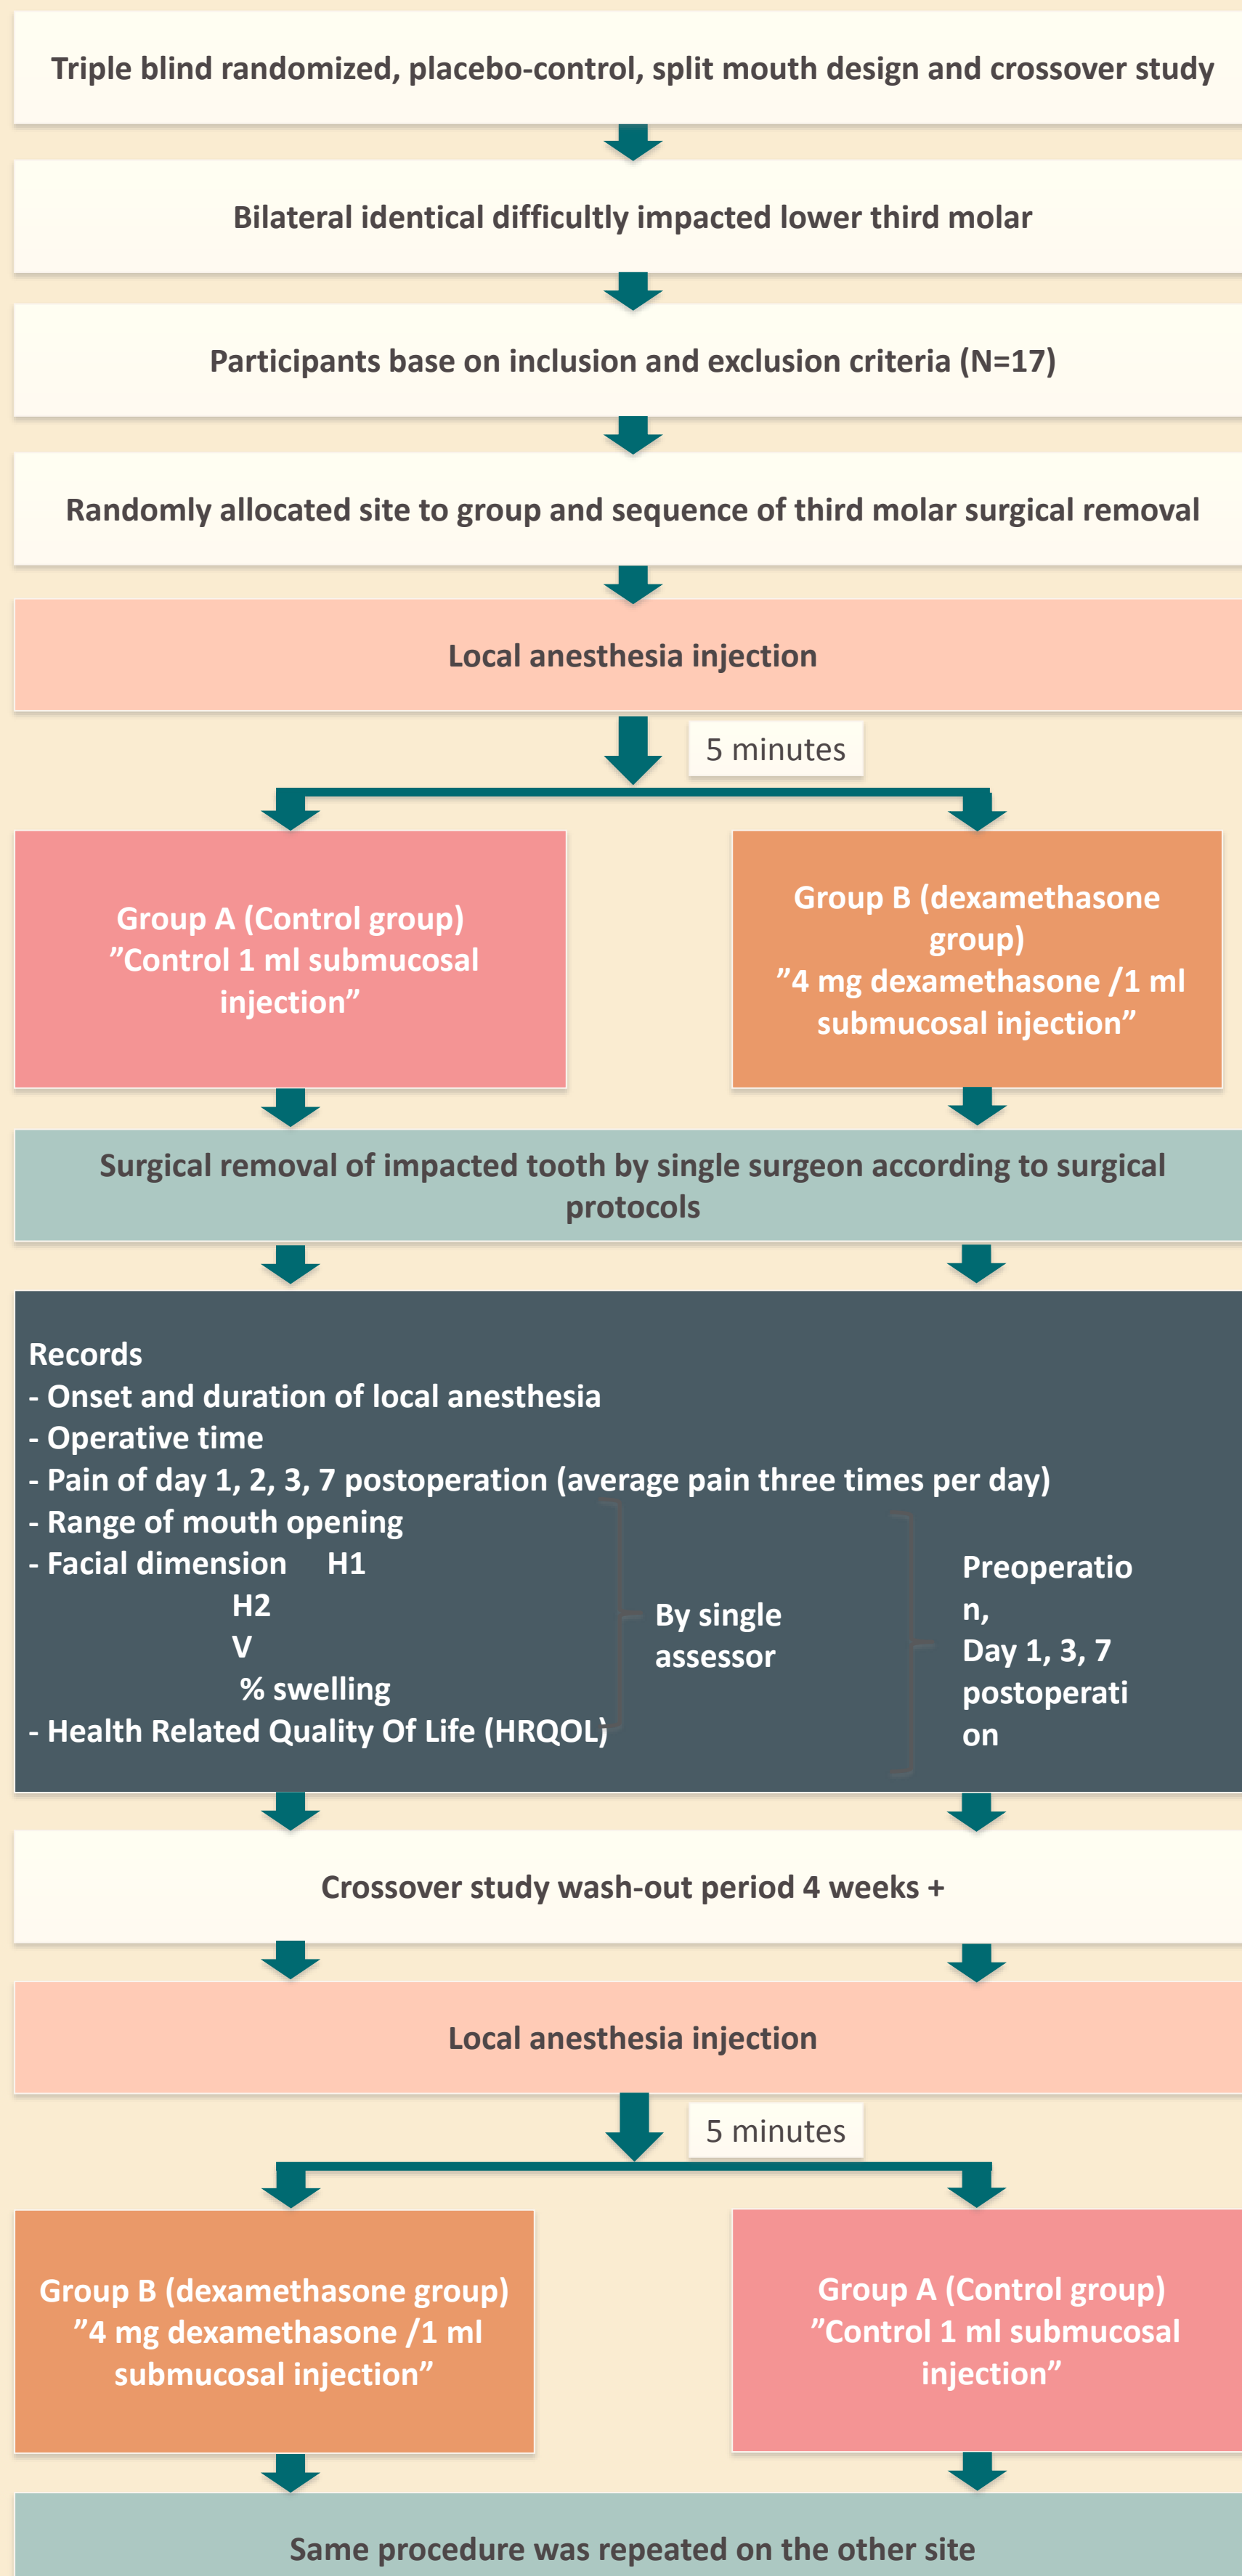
Triple blind randomized, placebo-control, split mouth design and crossover study

Bilateral identical difficultly impacted lower third molar

Participants base on inclusion and exclusion criteria (N=17)

Randomly allocated site to group and sequence of third molar surgical removal

Local anesthesia injection

5 minutes

Group A (Control group) ”Control 1 ml submucosal injection”

Group B (dexamethasone group) ”4 mg dexamethasone /1 ml submucosal injection”

Surgical removal of impacted tooth by single surgeon according to surgical protocols

Records
- Onset and duration of local anesthesia
- Operative time
- Pain of day 1, 2, 3, 7 postoperation (average pain three times per day)
- Range of mouth opening
- Facial dimension H1
H2
V
% swelling
- Health Related Quality Of Life (HRQOL)

By single assessor

Preoperation, Day 1, 3, 7 postoperation

Crossover study wash-out period 4 weeks +

Local anesthesia injection

5 minutes

Group B (dexamethasone group) ”4 mg dexamethasone /1 ml submucosal injection”

Group A (Control group) ”Control 1 ml submucosal injection”

Same procedure was repeated on the other site